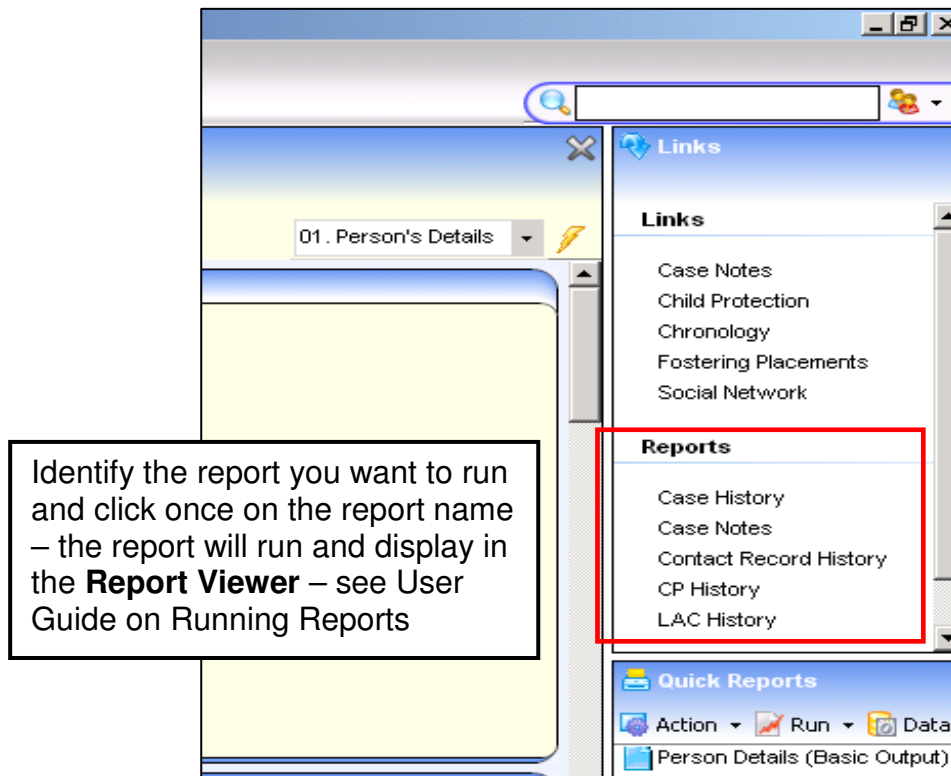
01. Person's Details

Links

Links

Case Notes
Child Protection
Chronology
Fostering Placements
Social Network

Reports

Case History
Case Notes
Contact Record History
CP History
LAC History

Identify the report you want to run and click once on the report name – the report will run and display in the **Report Viewer** – see User Guide on Running Reports

Quick Reports

Action
Run
Data

Person Details (Basic Output)